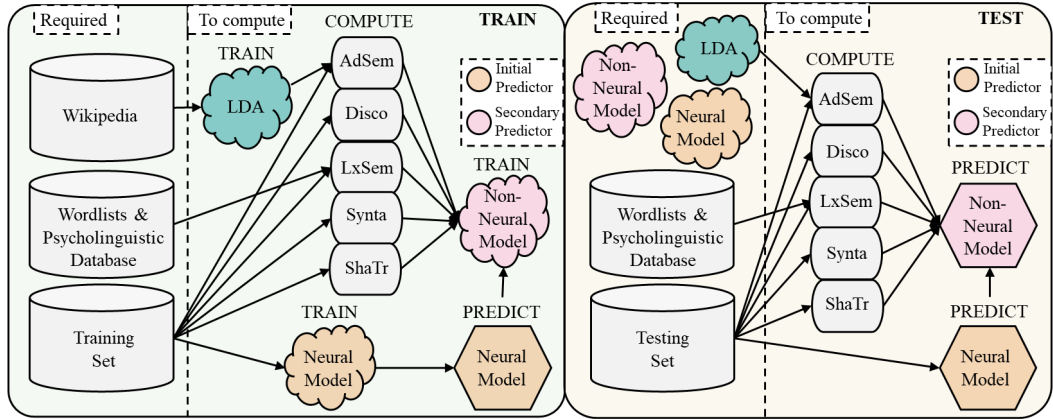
Required

To compute

COMPUTE

TRAIN

TRAIN

Wikipedia

LDA

AdSem

Disco

LxSem

Synta

ShaTr

Initial Predictor

Secondary Predictor

TRAIN

Non-Neural Model

Wordlists & Psycholinguistic Database

Training Set

TRAIN

Neural Model

PREDICT

Neural Model

Required

To compute

TEST

LDA

Non-Neural Model

Neural Model

COMPUTE

AdSem

Disco

LxSem

Synta

ShaTr

Initial Predictor

Secondary Predictor

PREDICT

Non-Neural Model

Wordlists & Psycholinguistic Database

Testing Set

PREDICT

Neural Model